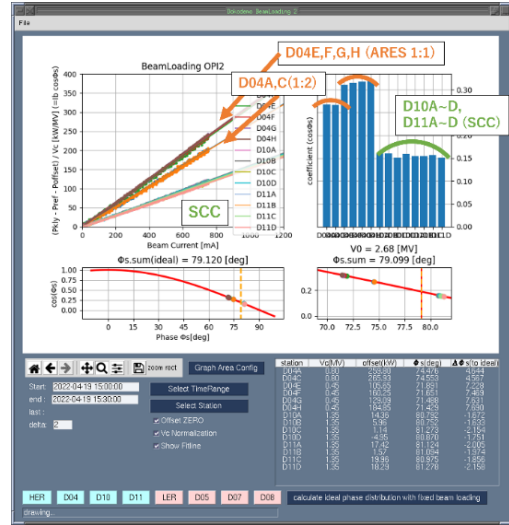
Sokodew: BeamLoading 2

File

BeamLoading OPI2

D04E,F,G,H (ARES 1:1)

D04A,C(1:2)

D10A~D, D11A~D (SCC)

SCC

D04A
D04C
D04E
D04F
D04G
D04H
D10A
D10B
D10C
D10D
D11A
D11B
D11C
D11D

(Pkly - Pref - Poffset) / Vc [kW/MV] (= Ib cosΦs)

Beam Current [mA]

coefficient (cosΦs)

V0 = 2.68 [MV]

Φs.sum(ideal) = 79.120 [deg]

Φs.sum = 79.099 [deg]

cos(Φs)

Phase Φs[deg]

zoom rect

Graph Area Config

Start: 2022-04-19 15:00:00

end: 2022-04-19 15:30:00

last:

delta: 2

Select TimeRange

Select Station

Offset ZERO

Vc Normalization

Show Fitline

| station | Vc[MV] | offset[kW] | Φs[deg] | ΔΦs(to ideal) |
|---|---|---|---|---|
| D04A | 0.90 | 259.80 | 74.476 | 4.644 |
| D04C | 0.90 | 325.93 | 74.553 | 4.567 |
| D04E | 0.45 | 105.55 | 71.891 | 7.228 |
| D04F | 0.45 | 160.32 | 71.651 | 7.469 |
| D04G | 0.45 | 129.09 | 71.488 | 7.631 |
| D04H | 0.45 | 184.85 | 71.429 | 7.690 |
| D10A | 1.35 | 14.36 | 80.795 | -1.675 |
| D10B | 1.35 | 5.96 | 80.752 | -1.633 |
| D10C | 1.35 | 1.14 | 81.273 | -2.154 |
| D10D | 1.35 | -4.85 | 80.870 | -1.751 |
| D11A | 1.35 | 17.42 | 81.124 | -2.005 |
| D11B | 1.35 | 1.57 | 81.094 | -1.974 |
| D11C | 1.35 | 19.96 | 80.975 | -1.856 |
| D11D | 1.35 | 18.29 | 81.278 | -2.158 |

HER D04 D10 D11 LER D05 D07 D08

calculate ideal phase distribution with fixed beam loading

drawing...